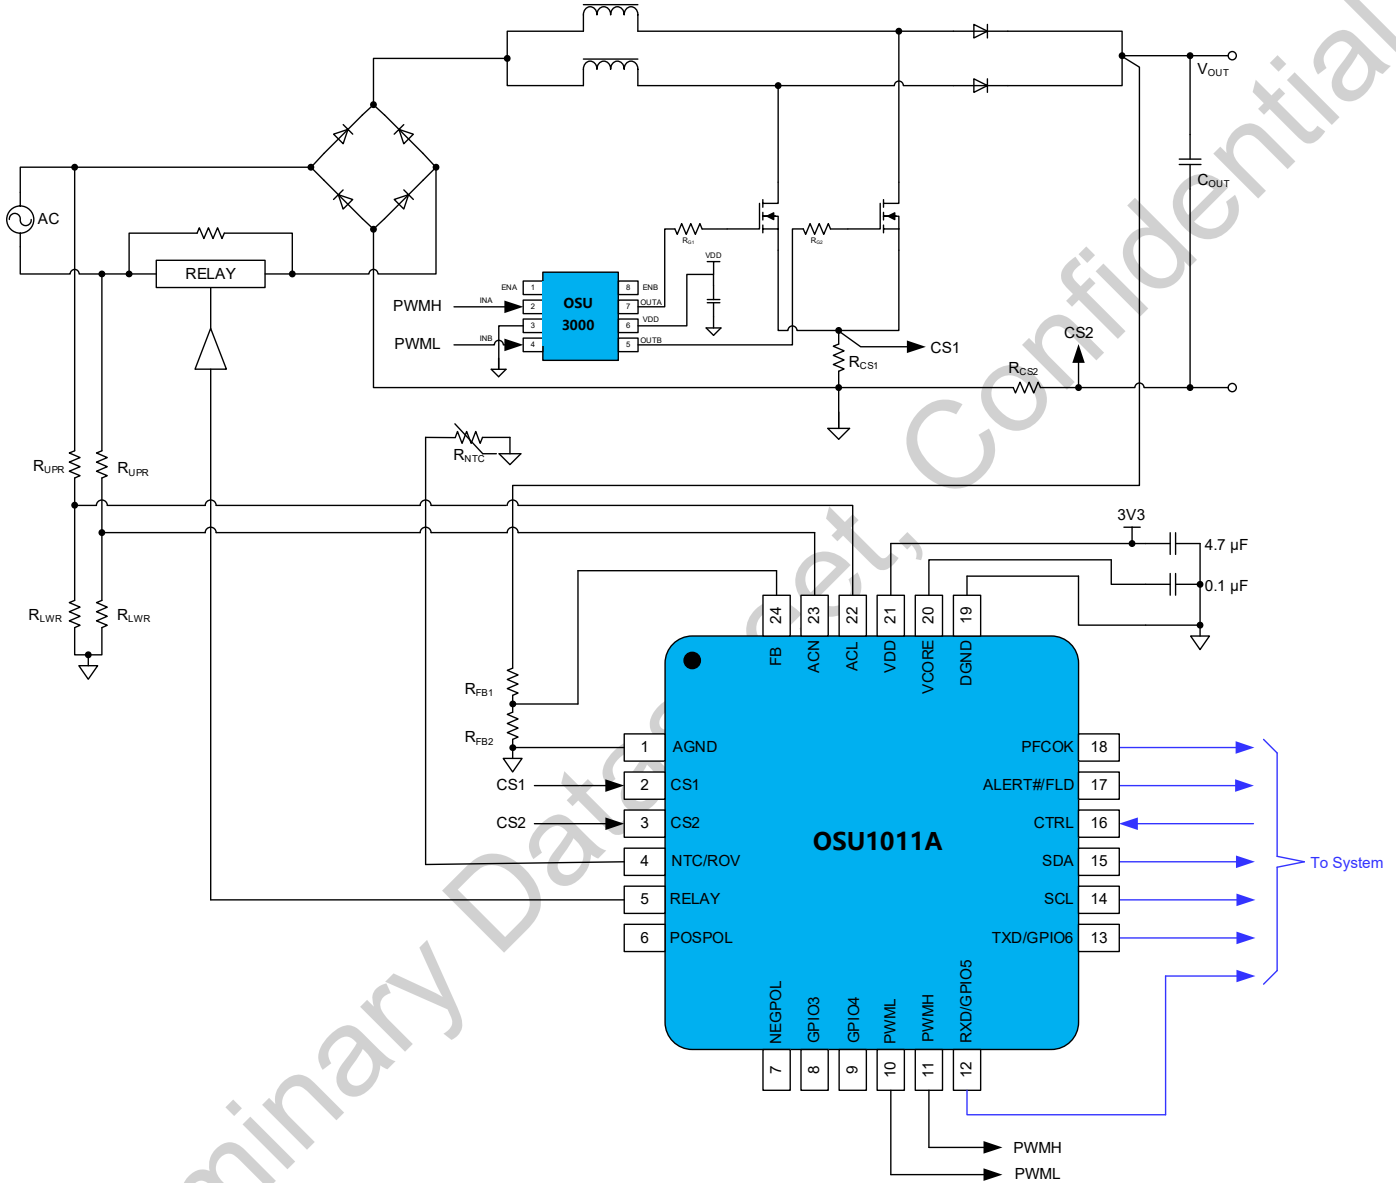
$V_{OUT}$

$C_{OUT}$

AC

RELAY

PWMH

PWML

ENA 1

INA 2

3

INB 4

OSU 3000

8 ENB

7 OUTA

6 VDD

5 OUTB

VDD

$R_{G1}$

$R_{G2}$

CS1

$R_{CS1}$

CS2

$R_{CS2}$

$R_{UPR}$

$R_{UPR}$

$R_{NTC}$

$R_{LWR}$

$R_{LWR}$

3V3

4.7 µF

0.1 µF

24 FB

23 ACN

22 ACL

21 VDD

20 VCORE

19 DGND

$R_{FB1}$

$R_{FB2}$

1 AGND

CS1 2 CS1

CS2 3 CS2

4 NTC/ROV

5 RELAY

6 POSPOL

OSU1011A

PFCOK 18

ALERT#/FLD 17

CTRL 16

SDA 15

SCL 14

TXD/GPIO6 13

To System

NEGPOL 7

GPIO3 8

GPIO4 9

PWML 10

PWMH 11

RXD/GPIO5 12

PWMH

PWML

Preliminary Datasheet, Confidential